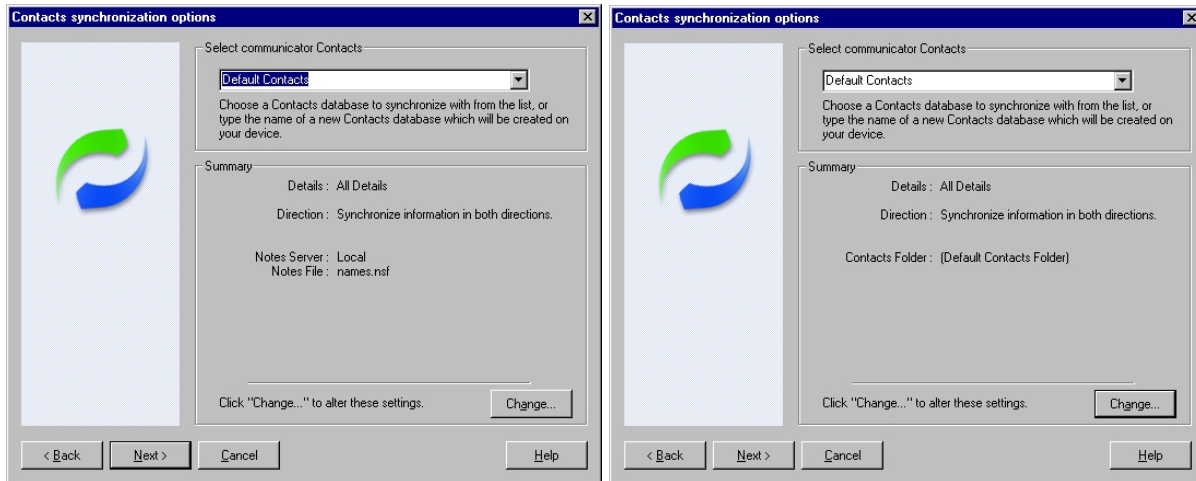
Contacts synchronization options

Select communicator Contacts

Default Contacts

Choose a Contacts database to synchronize with from the list, or type the name of a new Contacts database which will be created on your device.

Summary

Details : All Details

Direction : Synchronize information in both directions.

Notes Server : Local
Notes File : names.nsf

Click "Change..." to alter these settings.

Change...

< Back

Next >

Cancel

Help

Contacts synchronization options

Select communicator Contacts

Default Contacts

Choose a Contacts database to synchronize with from the list, or type the name of a new Contacts database which will be created on your device.

Summary

Details : All Details

Direction : Synchronize information in both directions.

Contacts Folder : (Default Contacts Folder)

Click "Change..." to alter these settings.

Change...

< Back

Next >

Cancel

Help